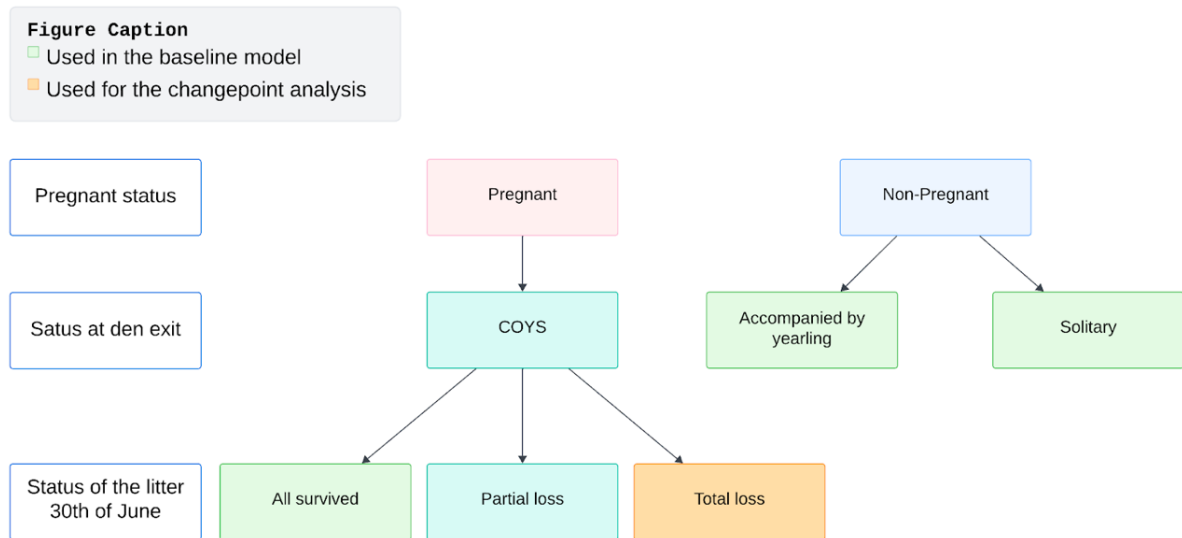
Figure Caption
Used in the baseline model
Used for the changepoint analysis

Pregnant status

Pregnant

Non-Pregnant

Satus at den exit

COYS

Accompanied by yearling

Solitary

Status of the litter 30th of June

All survived

Partial loss

Total loss